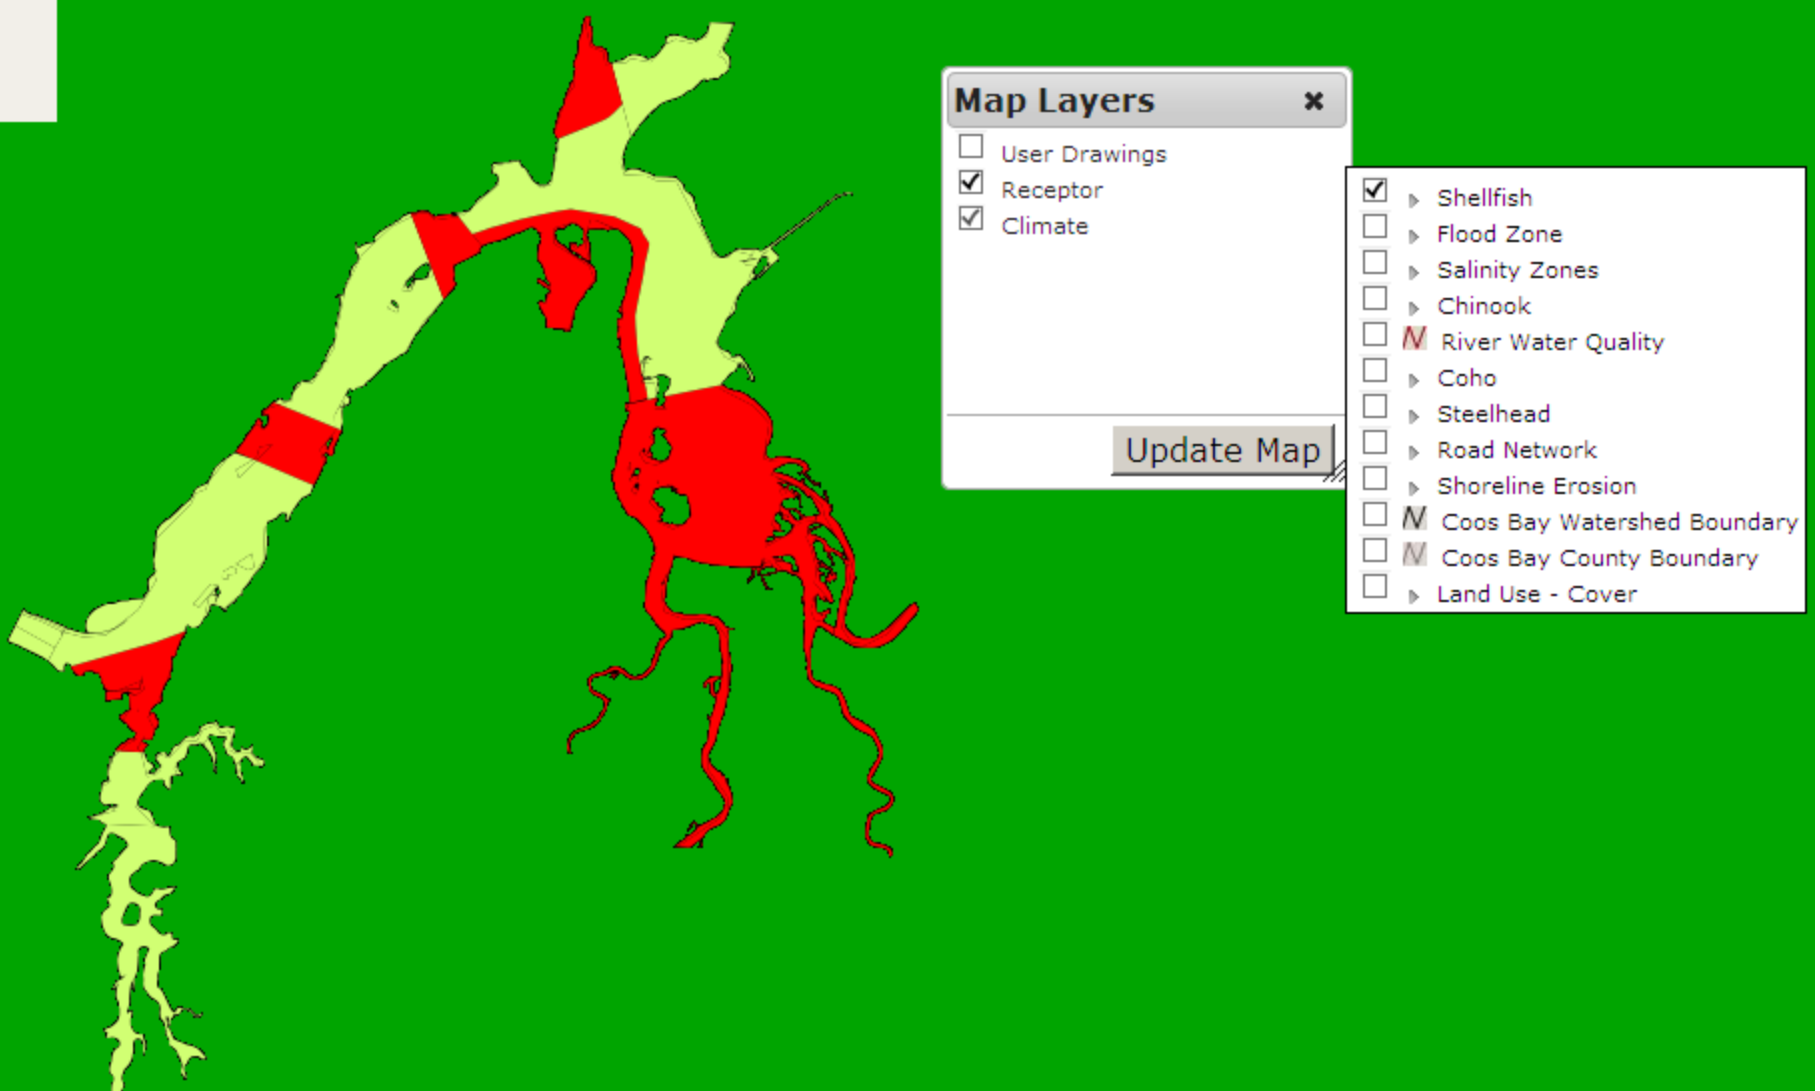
Map Layers ×

User Drawings
Receptor
Climate

Update Map

Shellfish
Flood Zone
Salinity Zones
Chinook
River Water Quality
Coho
Steelhead
Road Network
Shoreline Erosion
Coos Bay Watershed Boundary
Coos Bay County Boundary
Land Use - Cover